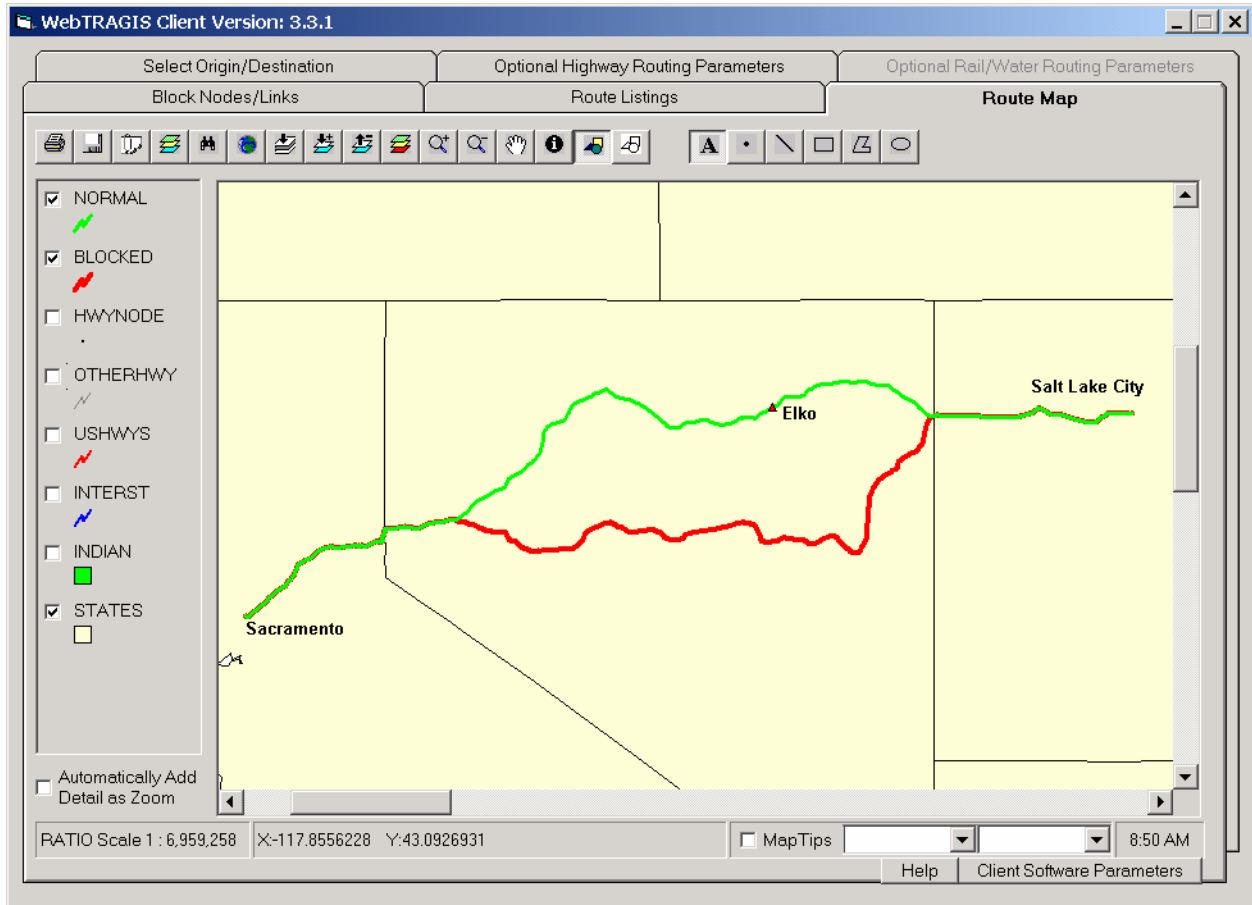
WebTRAGIS Client Version: 3.3.1

Select Origin/Destination
Optional Highway Routing Parameters
Optional Rail/Water Routing Parameters
Block Nodes/Links
Route Listings
Route Map

A

NORMAL
BLOCKED
HWYNODE
OTHERHWY
USHWYS
INTERST
INDIAN
STATES

Salt Lake City
Elko
Sacramento

Automatically Add Detail as Zoom

RATIO Scale 1 : 6,959,258
X:-117.8556228 Y:43.0926931
MapTips
8:50 AM
Help
Client Software Parameters